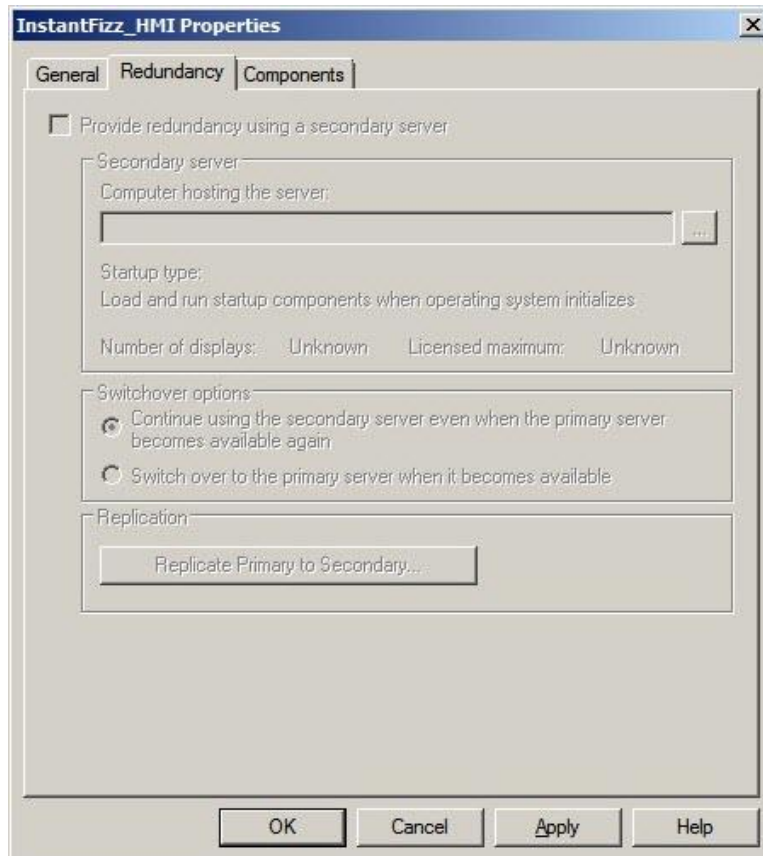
InstantFizz_HMI Properties

×

General | Redundancy | Components

Provide redundancy using a secondary server

Secondary server

Computer hosting the server:

...

Startup type:
Load and run startup components when operating system initializes

Number of displays: Unknown Licensed maximum: Unknown

Switchover options

Continue using the secondary server even when the primary server becomes available again

Switch over to the primary server when it becomes available

Replication

Replicate Primary to Secondary...

OK | Cancel | Apply | Help